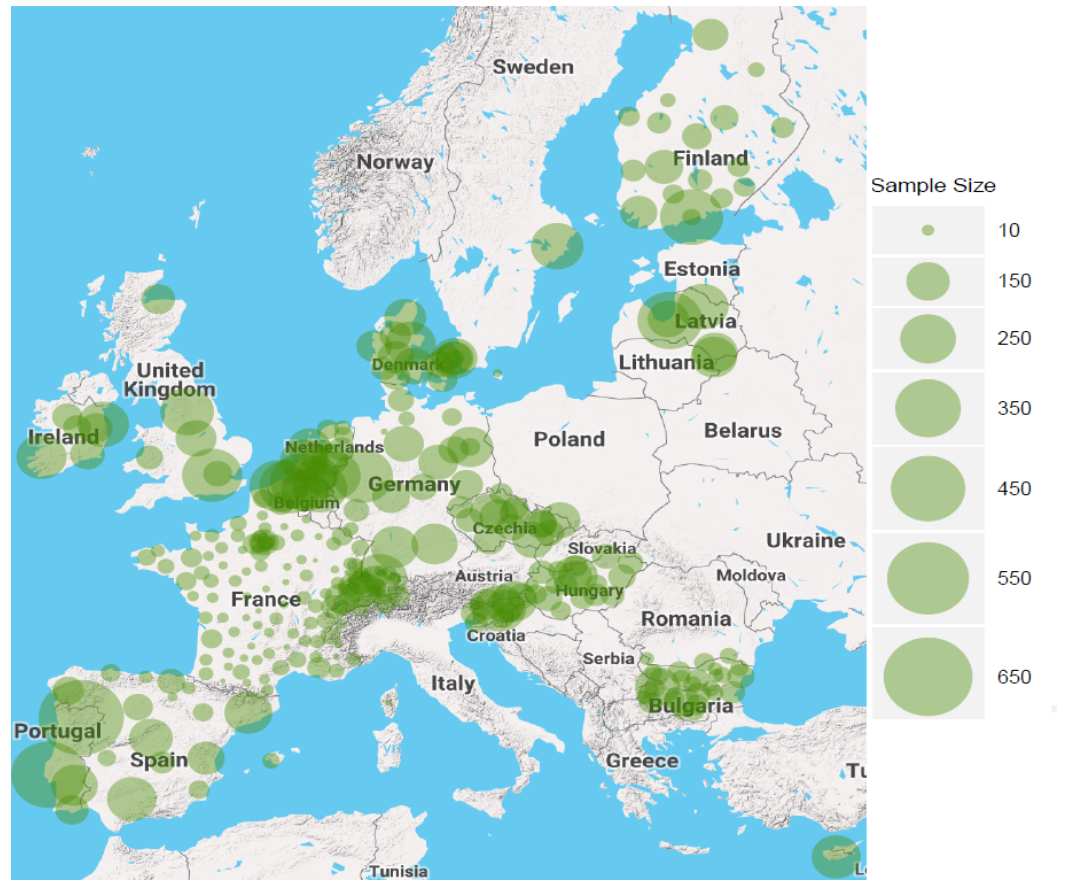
Sweden
Norway
Finland
Estonia
Latvia
Lithuania
Denmark
United Kingdom
Ireland
Netherlands
Belgium
Germany
Poland
Belarus
Czechia
Slovakia
Ukraine
Moldova
Austria
Hungary
France
Croatia
Romania
Serbia
Italy
Bulgaria
Portugal
Spain
Greece
Tunisia
Tu
Le

Sample Size
10
150
250
350
450
550
650